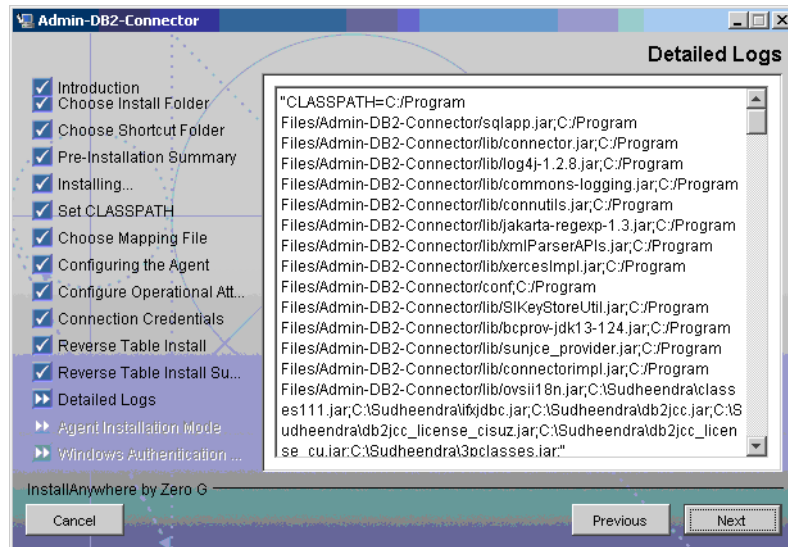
Admin-DB2-Connector

Detailed Logs

Introduction
Choose Install Folder
Choose Shortcut Folder
Pre-Installation Summary
Installing...
Set CLASSPATH
Choose Mapping File
Configuring the Agent
Configure Operational Att...
Connection Credentials
Reverse Table Install
Reverse Table Install Su...
Detailed Logs
Agent Installation Mode
Windows Authentication ...

"CLASSPATH=C:/Program Files/Admin-DB2-Connector/sqlapp.jar;C:/Program Files/Admin-DB2-Connector/lib/connector.jar;C:/Program Files/Admin-DB2-Connector/lib/log4j-1.2.8.jar;C:/Program Files/Admin-DB2-Connector/lib/commons-logging.jar;C:/Program Files/Admin-DB2-Connector/lib/connutils.jar;C:/Program Files/Admin-DB2-Connector/lib/jakarta-regexp-1.3.jar;C:/Program Files/Admin-DB2-Connector/lib/xmlParserAPIs.jar;C:/Program Files/Admin-DB2-Connector/lib/xercesImpl.jar;C:/Program Files/Admin-DB2-Connector/conf;C:/Program Files/Admin-DB2-Connector/lib/SIKeyStoreUtil.jar;C:/Program Files/Admin-DB2-Connector/lib/bcprov-jdk13-124.jar;C:/Program Files/Admin-DB2-Connector/lib/sunjce_provider.jar;C:/Program Files/Admin-DB2-Connector/lib/connectorimpl.jar;C:/Program Files/Admin-DB2-Connector/lib/ovsii18n.jar;C:\Sudheendra\classes111.jar;C:\Sudheendra\ifxjdbc.jar;C:\Sudheendra\db2jcc.jar;C:\Sudheendra\db2jcc_license_cisuz.jar;C:\Sudheendra\db2jcc_license_cu.jar;C:\Sudheendra\3pclasses.jar;"

InstallAnywhere by Zero G

Cancel

Previous

Next